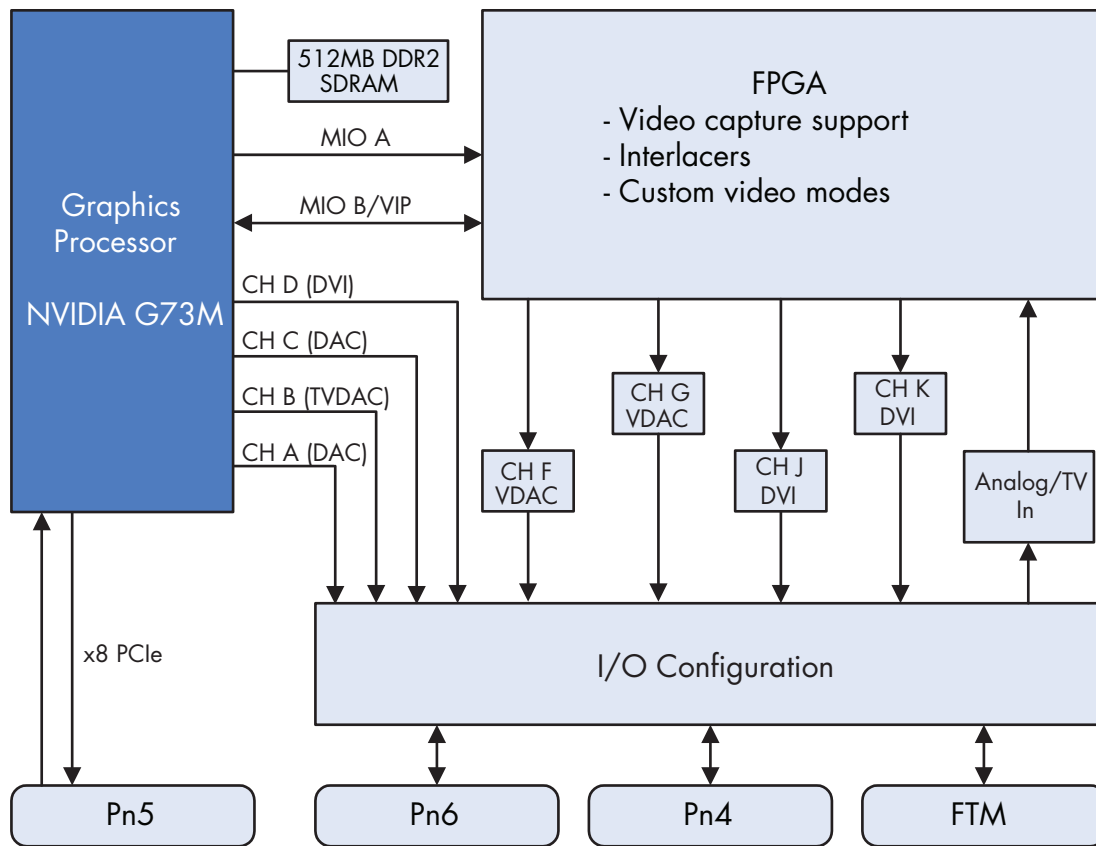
Graphics Processor

NVIDIA G73M

512MB DDR2 SDRAM

MIO A

MIO B/VIP

CH D (DVI)

CH C (DAC)

CH B (TVDAC)

CH A (DAC)

FPGA
- Video capture support
- Interlacers
- Custom video modes

CH G VDAC

CH K DVI

CH F VDAC

CH J DVI

Analog/TV In

x8 PCIe

I/O Configuration

Pn5

Pn6

Pn4

FTM